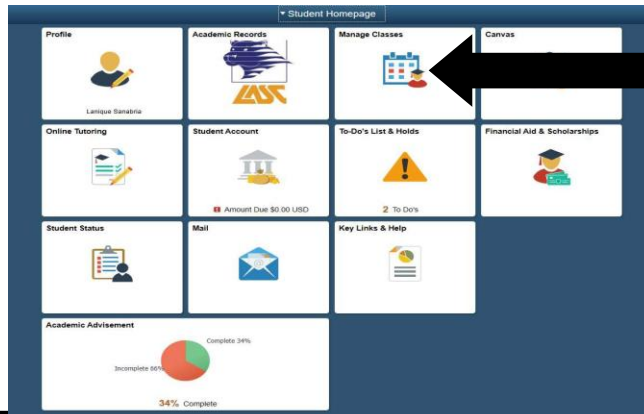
▾ Student Homepage

Profile

Lanique Sanabria

Academic Records

LASC

Manage Classes

Canvas

Online Tutoring

Student Account

Amount Due $0.00 USD

To-Do's List & Holds

2 To Do's

Financial Aid & Scholarships

Student Status

Mail

Key Links & Help

Academic Advisement

Complete 34%

Incomplete 66%

34% Complete